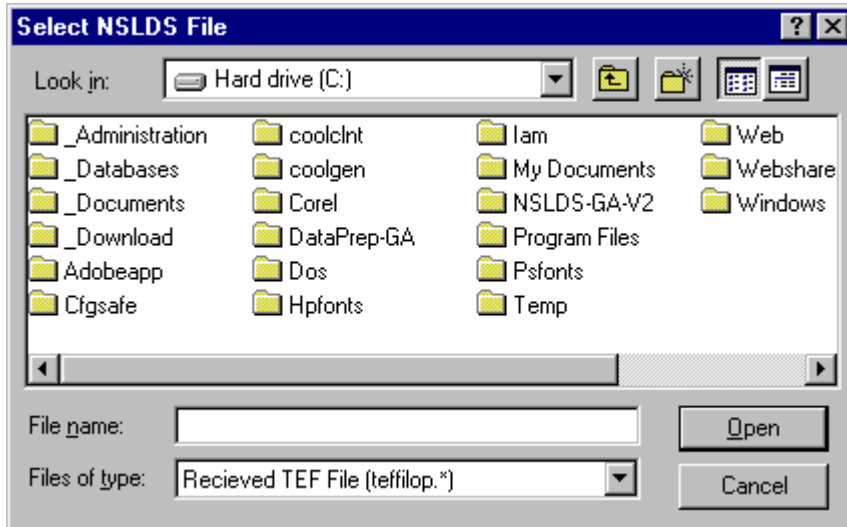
Select NSLDS File

Look in: Hard drive (C:)

_Administration
_Databases
_Documents
_Download
Adobeapp
Cfgsafe
coolclnt
coolgen
Corel
DataPrep-GA
Dos
Hpfonts
Iam
My Documents
NSLDS-GA-V2
Program Files
Psfonts
Temp
Web
Webshare
Windows

File name:
Files of type: Recieved TEF File (teffilop.*)

Open
Cancel